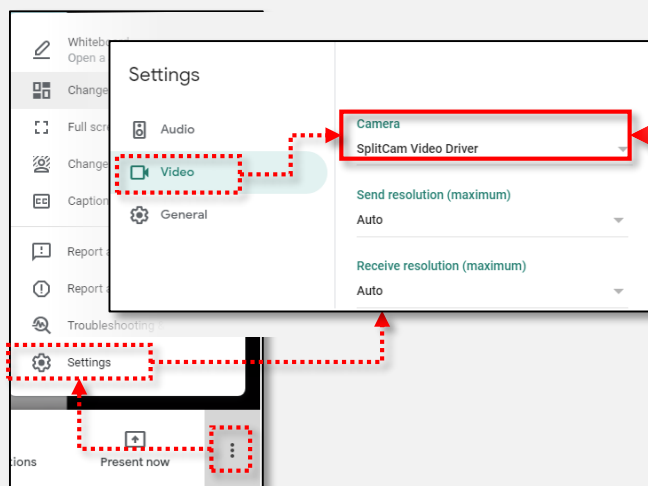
Whiteboa
Open a
Change
Full scre
Change
Caption
Report a
Report a
Troubleshooting
Settings
tions
Present now

Settings
Audio
Video
General
Camera
SplitCam Video Driver
Send resolution (maximum)
Auto
Receive resolution (maximum)
Auto